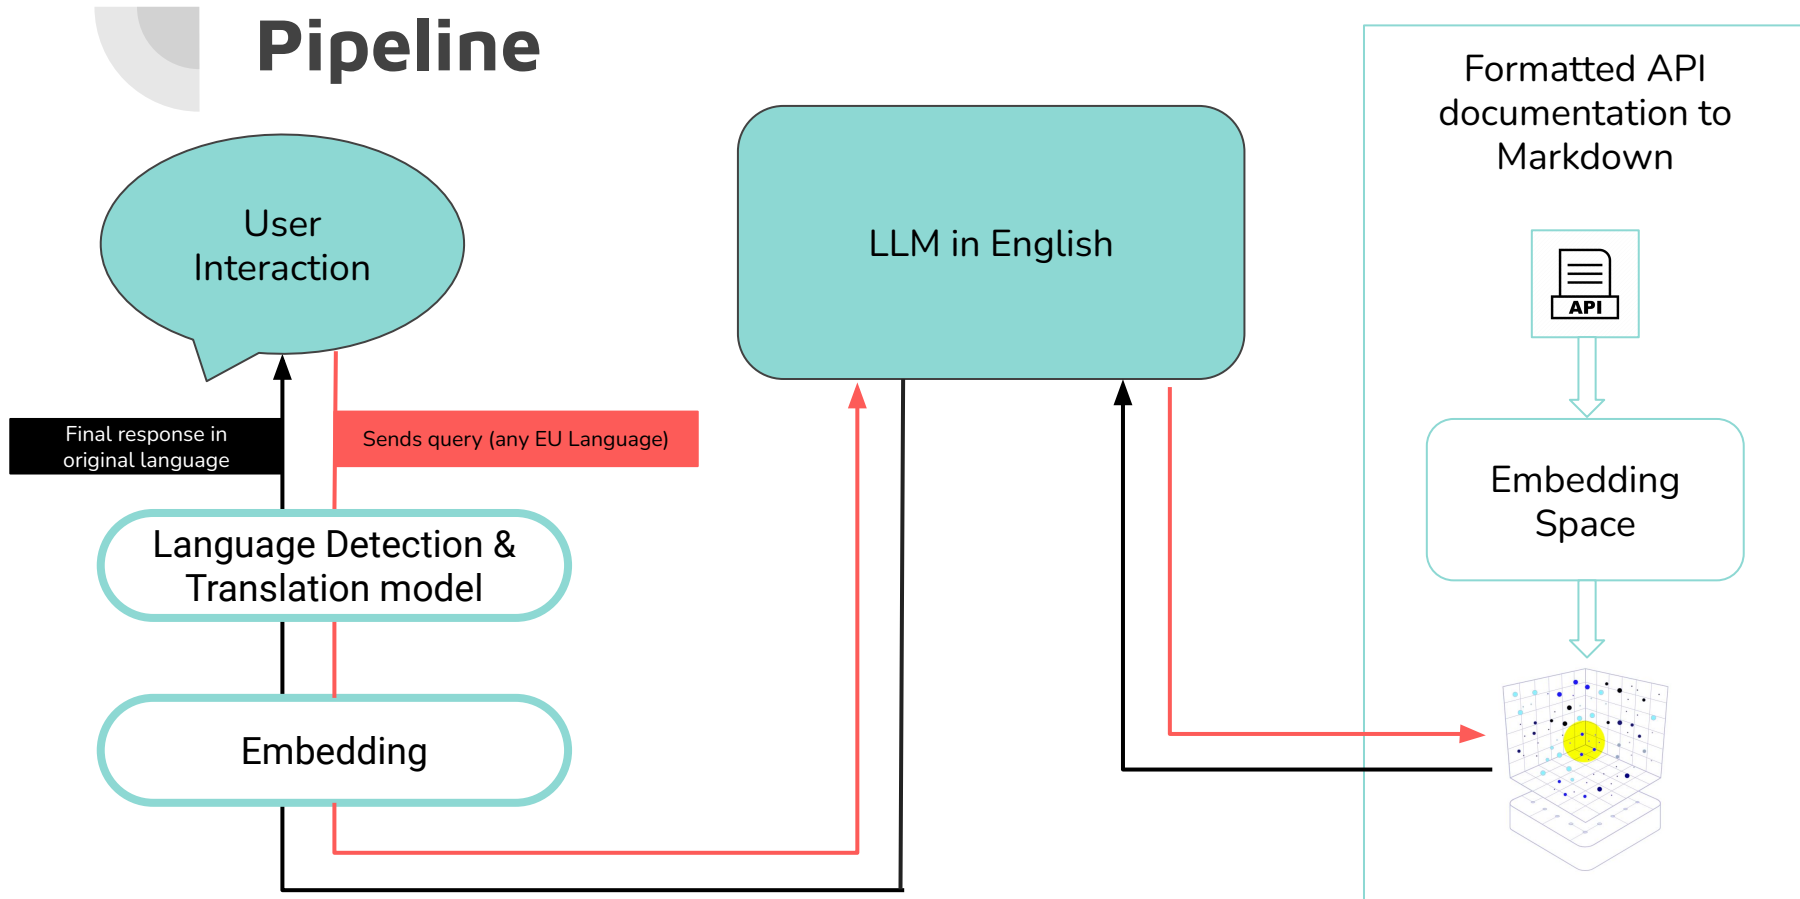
Pipeline

User Interaction

Final response in original language

Sends query (any EU Language)

Language Detection & Translation model

Embedding

LLM in English

Formatted API documentation to Markdown

API

Embedding Space